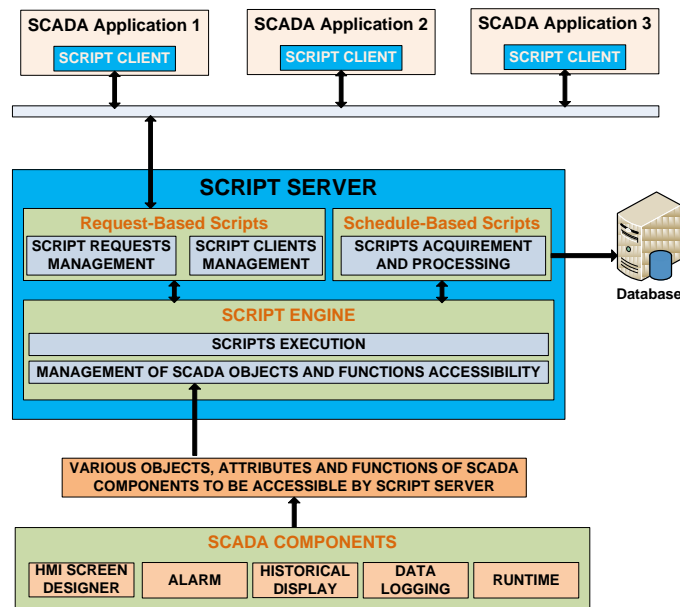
SCADA Application 1
SCRIPT CLIENT

SCADA Application 2
SCRIPT CLIENT

SCADA Application 3
SCRIPT CLIENT

SCRIPT SERVER

Request-Based Scripts
SCRIPT REQUESTS MANAGEMENT
SCRIPT CLIENTS MANAGEMENT

Schedule-Based Scripts
SCRIPTS ACQUIREMENT AND PROCESSING

Database

SCRIPT ENGINE
SCRIPTS EXECUTION
MANAGEMENT OF SCADA OBJECTS AND FUNCTIONS ACCESSIBILITY

VARIOUS OBJECTS, ATTRIBUTES AND FUNCTIONS OF SCADA COMPONENTS TO BE ACCESSIBLE BY SCRIPT SERVER

SCADA COMPONENTS
HMI SCREEN DESIGNER
ALARM
HISTORICAL DISPLAY
DATA LOGGING
RUNTIME